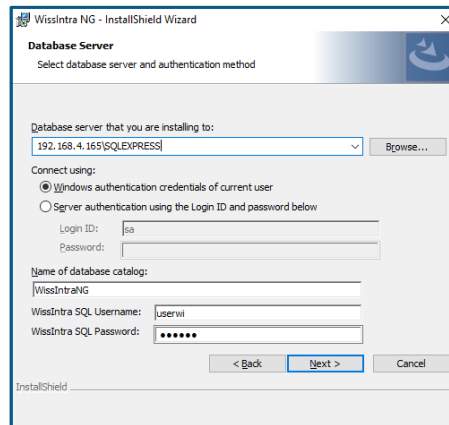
WissIntra NG - InstallShield Wizard

Database Server

Select database server and authentication method

Database server that you are installing to:

192.168.4.165\SQLEXPRESS

Browse...

Connect using:

Windows authentication credentials of current user

Server authentication using the Login ID and password below

Login ID: sa

Password:

Name of database catalog:

WissIntraNG

WissIntra SQL Username: userwi

WissIntra SQL Password: ●●●●●●

< Back

Next >

Cancel

InstallShield